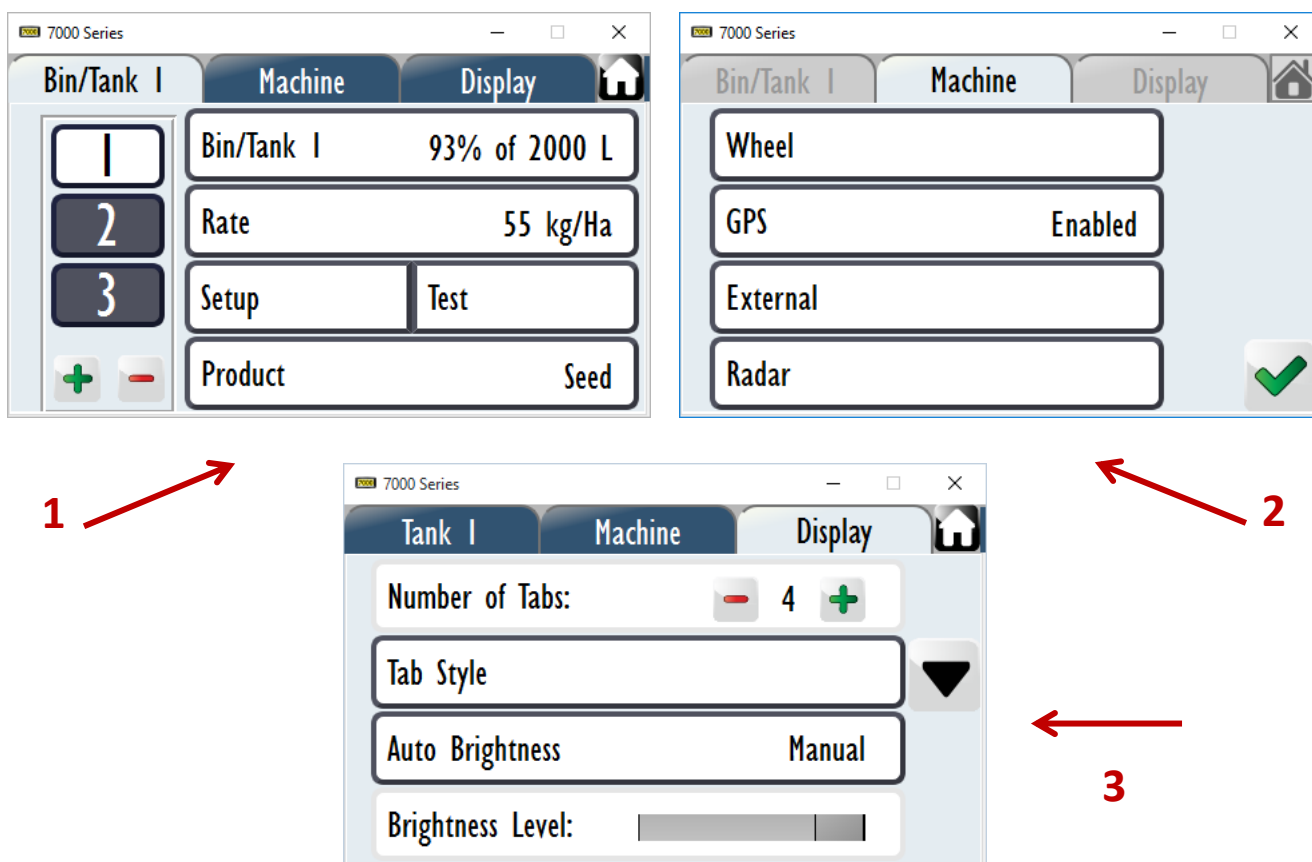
7000 Series

Bin/Tank 1 | Machine | Display

1
2
3

Bin/Tank 1 93% of 2000 L
Rate 55 kg/Ha
Setup | Test
Product Seed

7000 Series

Bin/Tank 1 | Machine | Display

Wheel
GPS Enabled
External
Radar

1

2

7000 Series

Tank 1 | Machine | Display

Number of Tabs: 4
Tab Style
Auto Brightness Manual
Brightness Level:

3